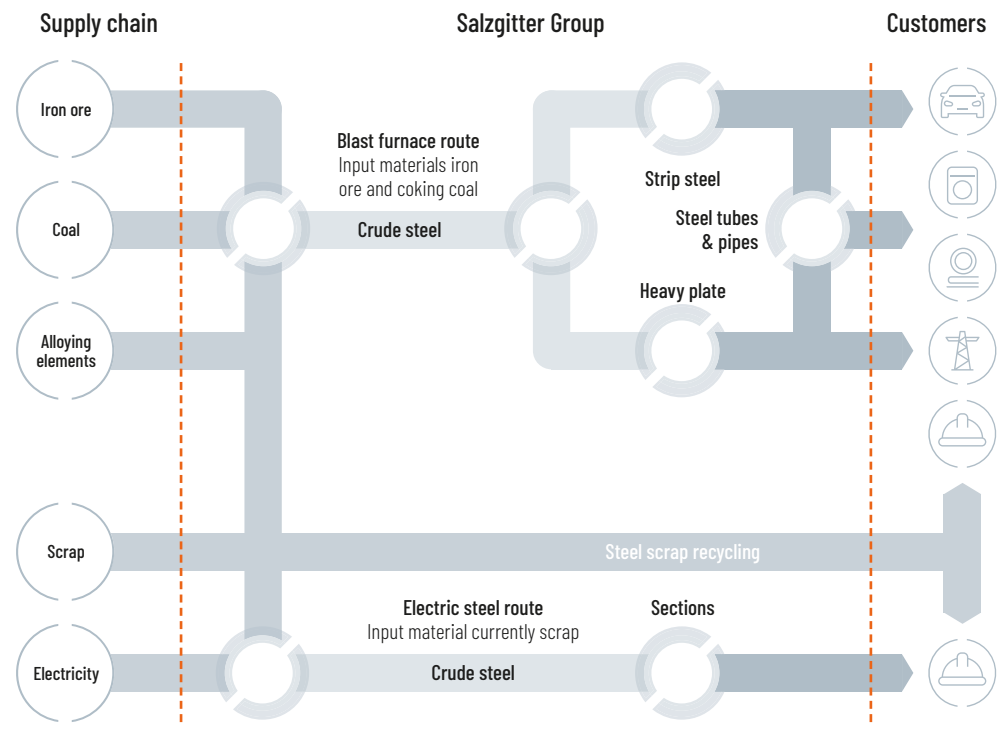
Supply chain

Salzgitter Group

Customers

Iron ore

Coal

Alloying elements

Scrap

Electricity

Blast furnace route
Input materials iron ore and coking coal

Crude steel

Strip steel

Steel tubes & pipes

Heavy plate

Steel scrap recycling

Electric steel route
Input material currently scrap

Sections

Crude steel